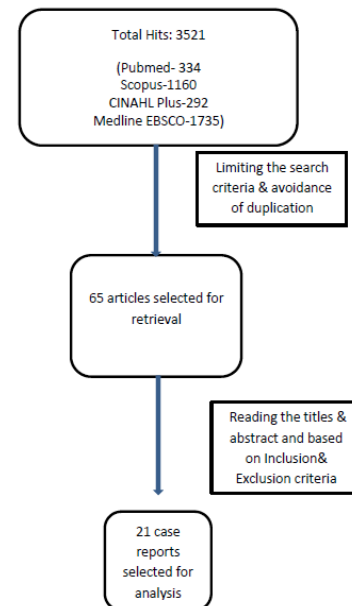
Total Hits: 3521

(Pubmed- 334
Scopus-1160
CINAHL Plus-292
Medline EBSCO-1735)

Limiting the search criteria & avoidance of duplication

65 articles selected for retrieval

Reading the titles & abstract and based on Inclusion& Exclusion criteria

21 case reports selected for analysis